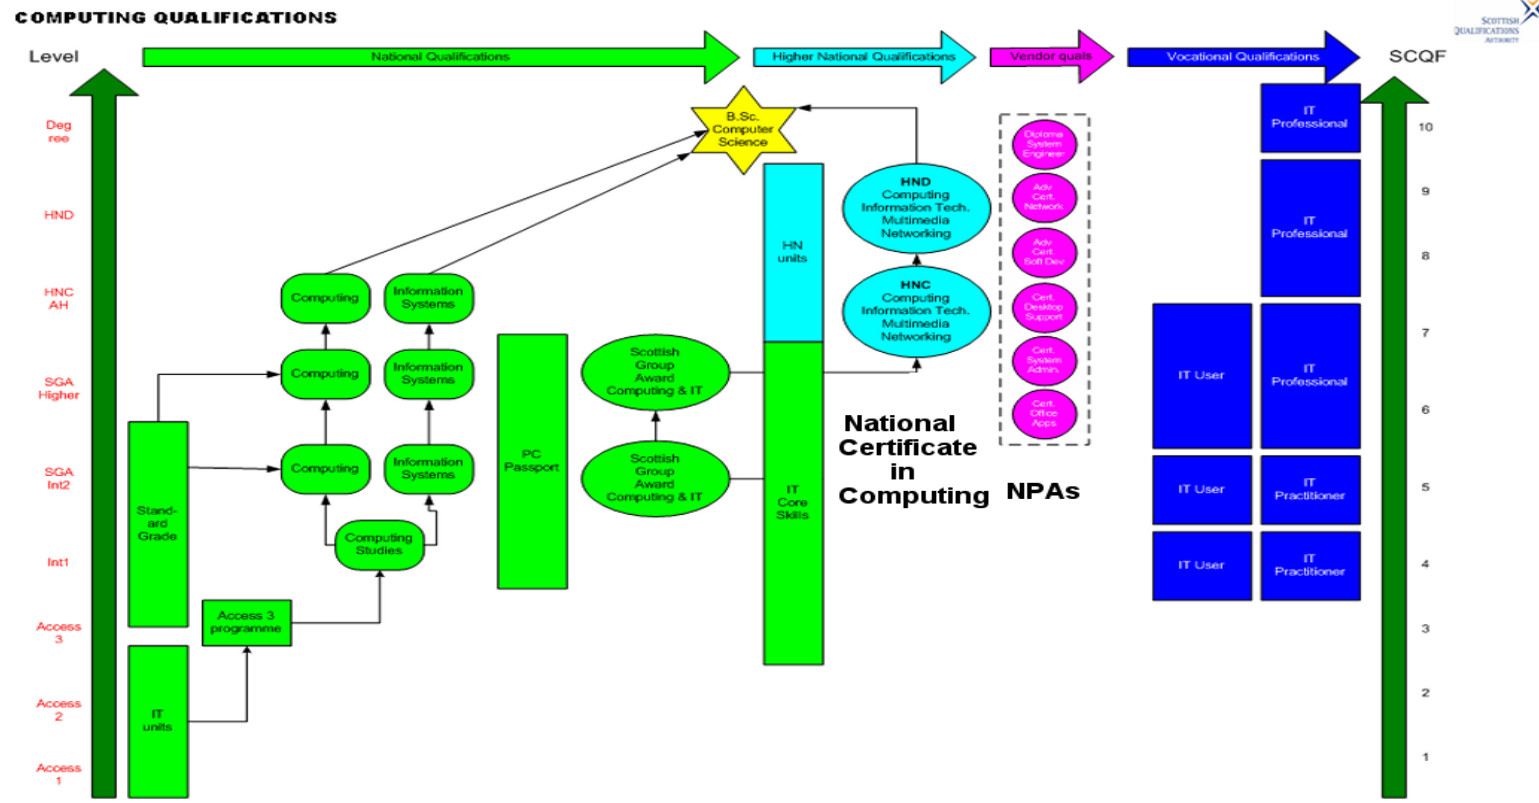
COMPUTING QUALIFICATIONS

SCOTTISH QUALIFICATIONS AUTHORITY

Level

National Qualifications

Higher National Qualifications

Vendor quals

Vocational Qualifications

SCQF

Degree

HND

HNC AH

SGA Higher

SGA Int2

Int1

Access 3

Access 2

Access 1

B.Sc. Computer Science

Computing

Information Systems

Computing

Information Systems

Computing

Information Systems

Computing Studies

Standard Grade

Access 3 programme

IT units

PC Passport

Scottish Group Award Computing & IT

Scottish Group Award Computing & IT

HN units

IT Core Skills

HND Computing Information Tech. Multimedia Networking

HNC Computing Information Tech. Multimedia Networking

National Certificate in Computing

Diploma System Engineer

Adv. Cert. Network

Adv. Cert. Soft Dev.

Cert. Desktop Support

Cert. System Admin.

Cert. Office Apps

NPAs

IT Professional

IT Professional

IT User

IT Professional

IT User

IT Practitioner

IT User

IT Practitioner

10

9

8

7

6

5

4

3

2

1